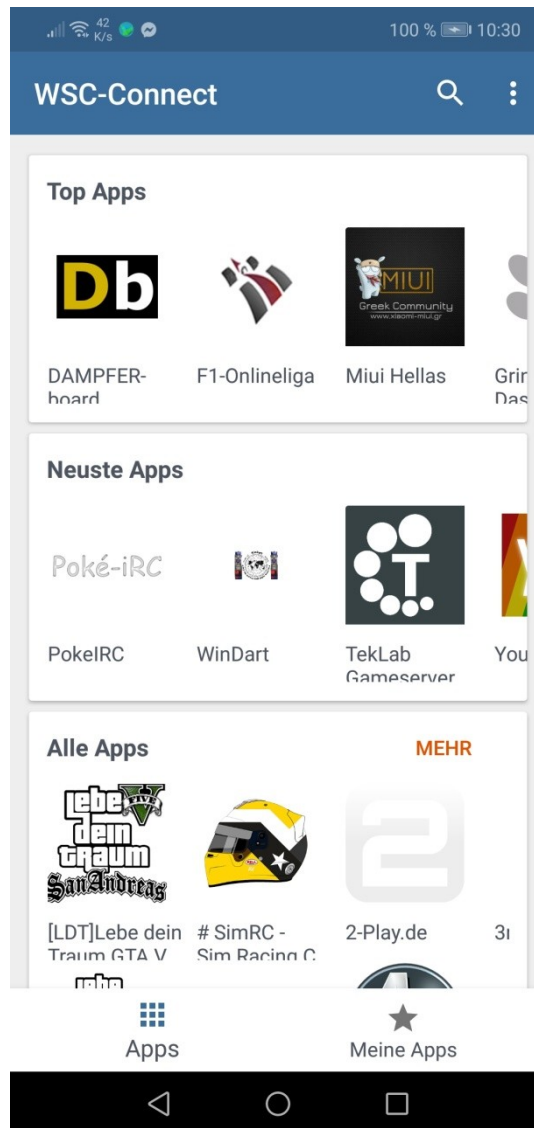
42 K/s 100 % 10:30

WSC-Connect

Top Apps

Db

MIUI
Greek Community
www.xiaomi-miui.gr

DAMPFER-board

F1-Onlineliga

Miui Hellas

Gri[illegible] Das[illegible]

Neuste Apps

Poké-iRC

PokeIRC

WinDart

TekLab Gameserver

You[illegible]

Alle Apps

MEHR

Lebe dein Traum San Andreas

[LDT]Lebe dein Traum GTA V

# SimRC - Sim Racing C

2-Play.de

3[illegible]

Apps

Meine Apps